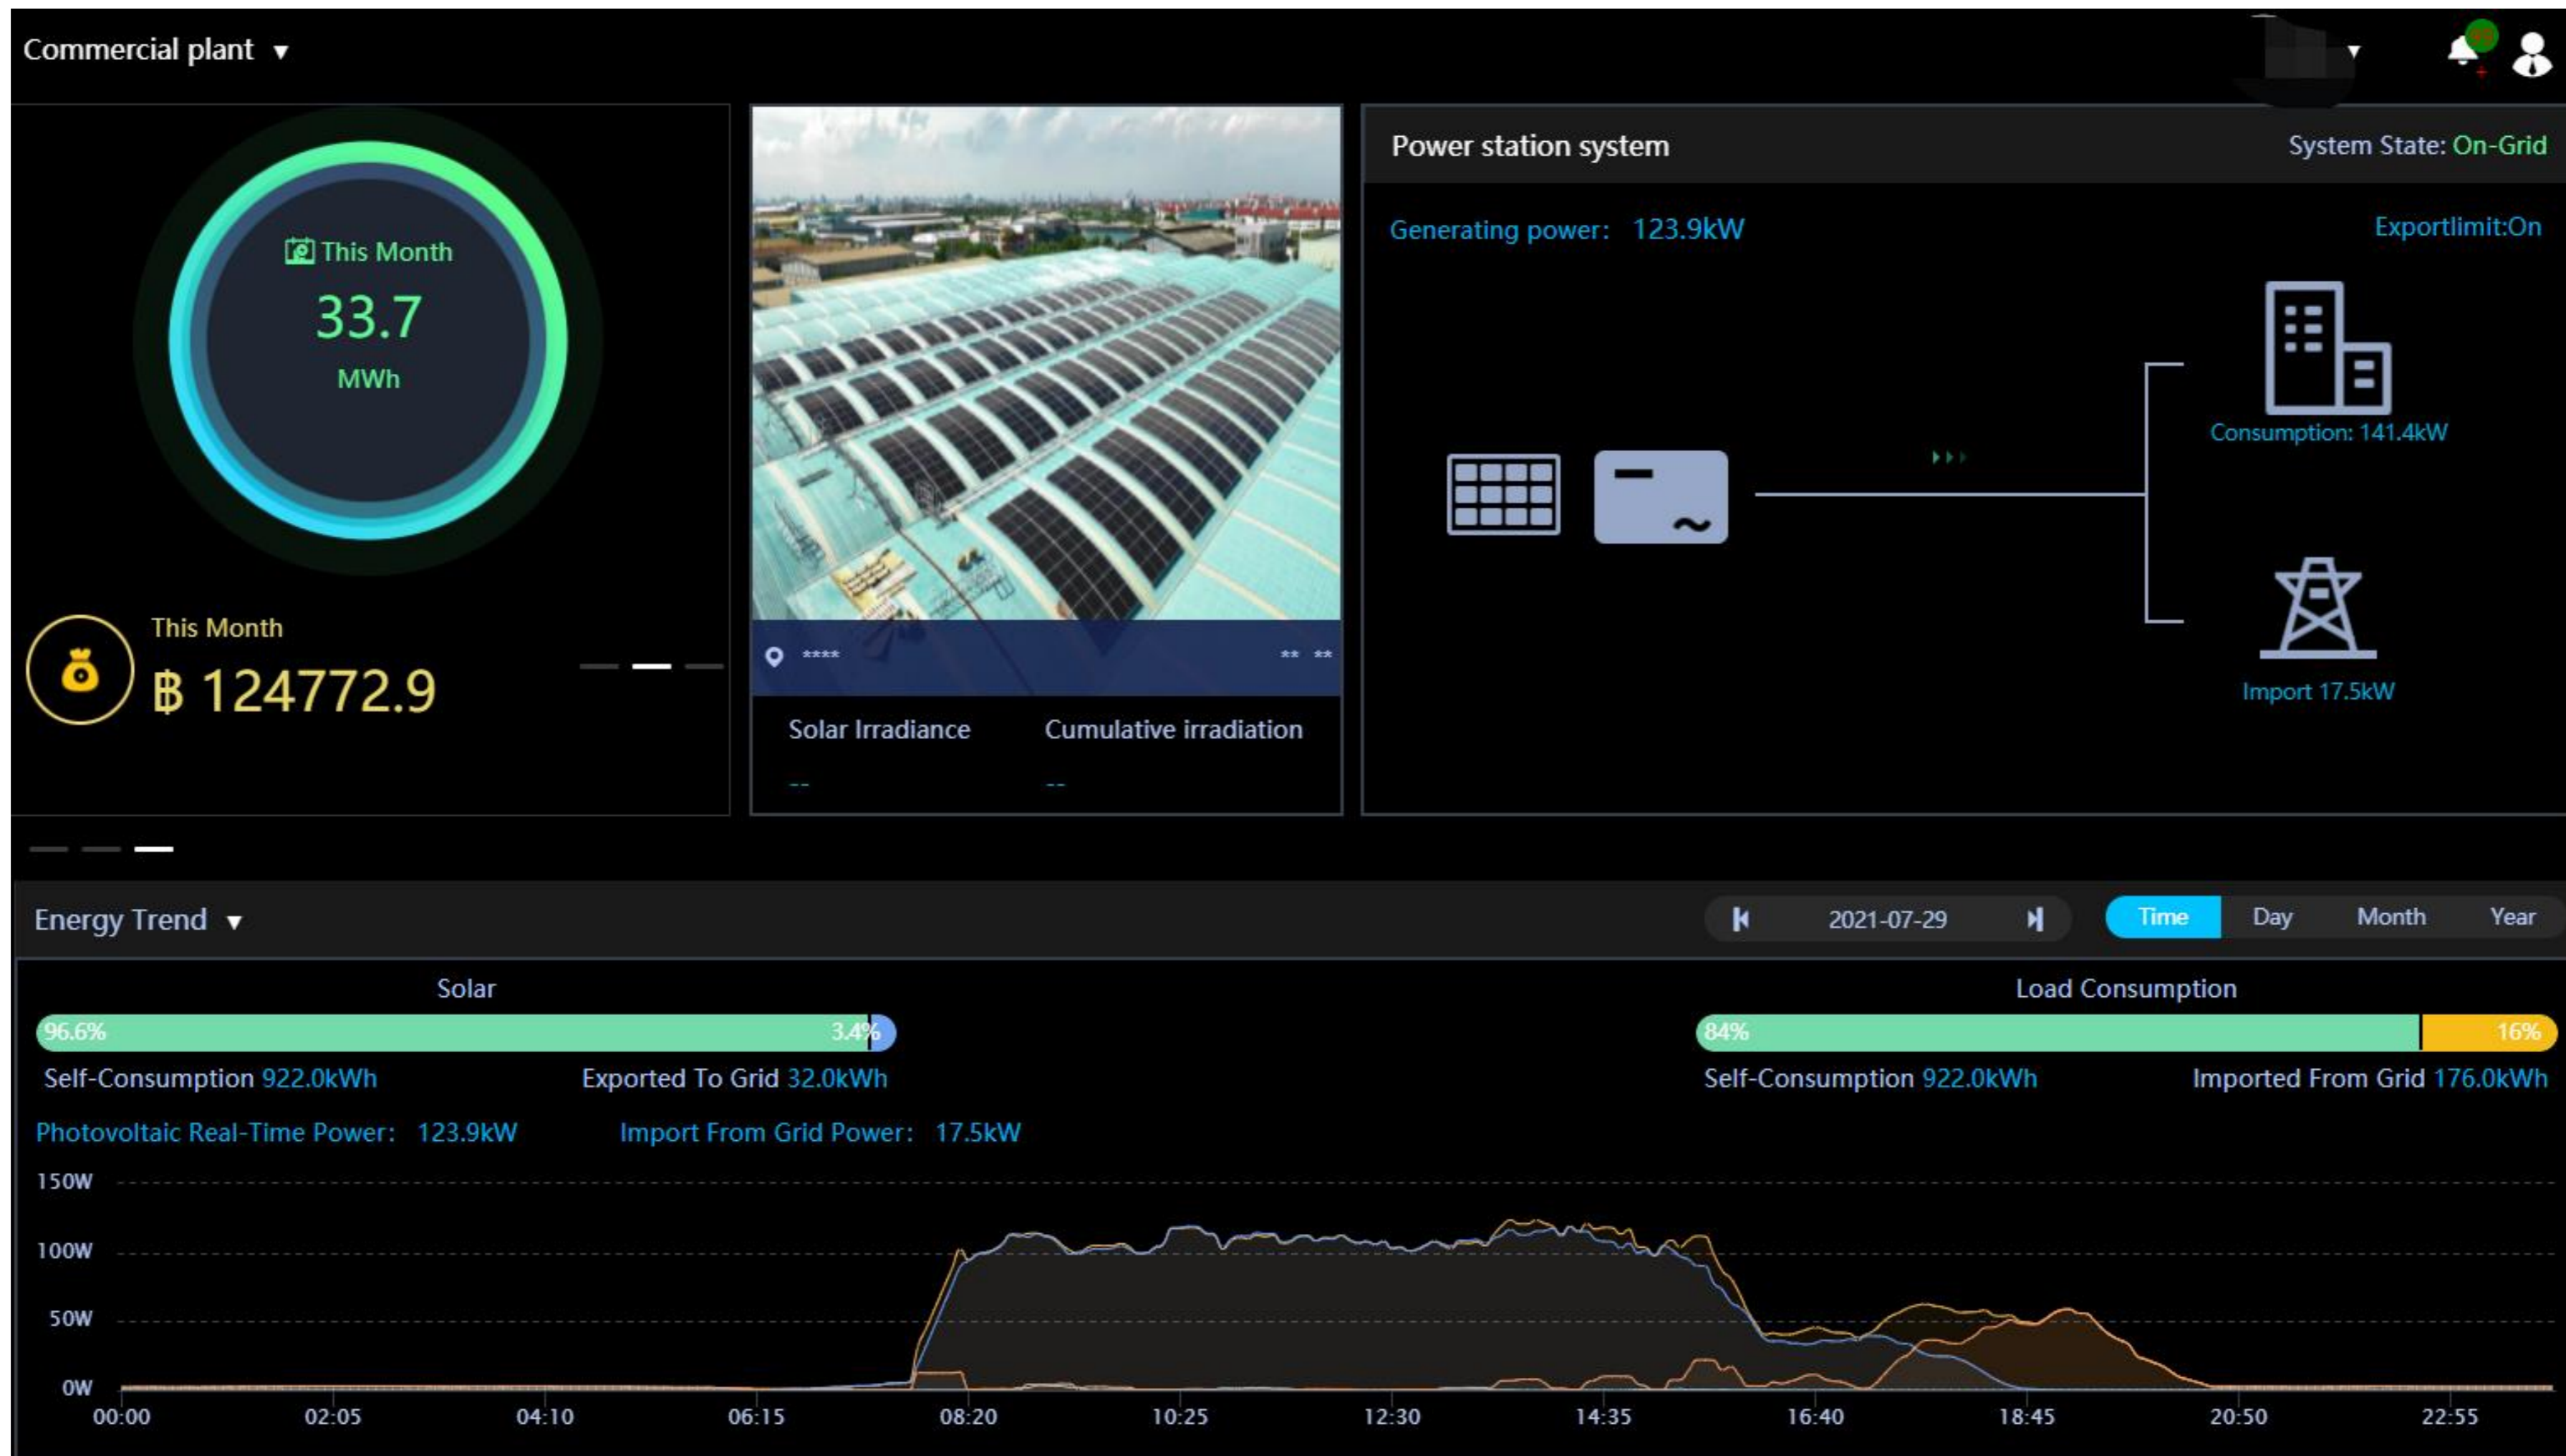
Commercial plant ▾

This Month
33.7
MWh

This Month
฿ 124772.9

**** ** **

Solar Irradiance
--
Cumulative irradiation
--

Power station system
System State: On-Grid
Generating power: 123.9kW
Exportlimit:On
Consumption: 141.4kW
Import 17.5kW

Energy Trend ▾
2021-07-29
Time Day Month Year

Solar
96.6% 3.4%
Self-Consumption 922.0kWh
Exported To Grid 32.0kWh

Load Consumption
84% 16%
Self-Consumption 922.0kWh
Imported From Grid 176.0kWh

Photovoltaic Real-Time Power: 123.9kW
Import From Grid Power: 17.5kW

150W
100W
50W
0W
00:00 02:05 04:10 06:15 08:20 10:25 12:30 14:35 16:40 18:45 20:50 22:55